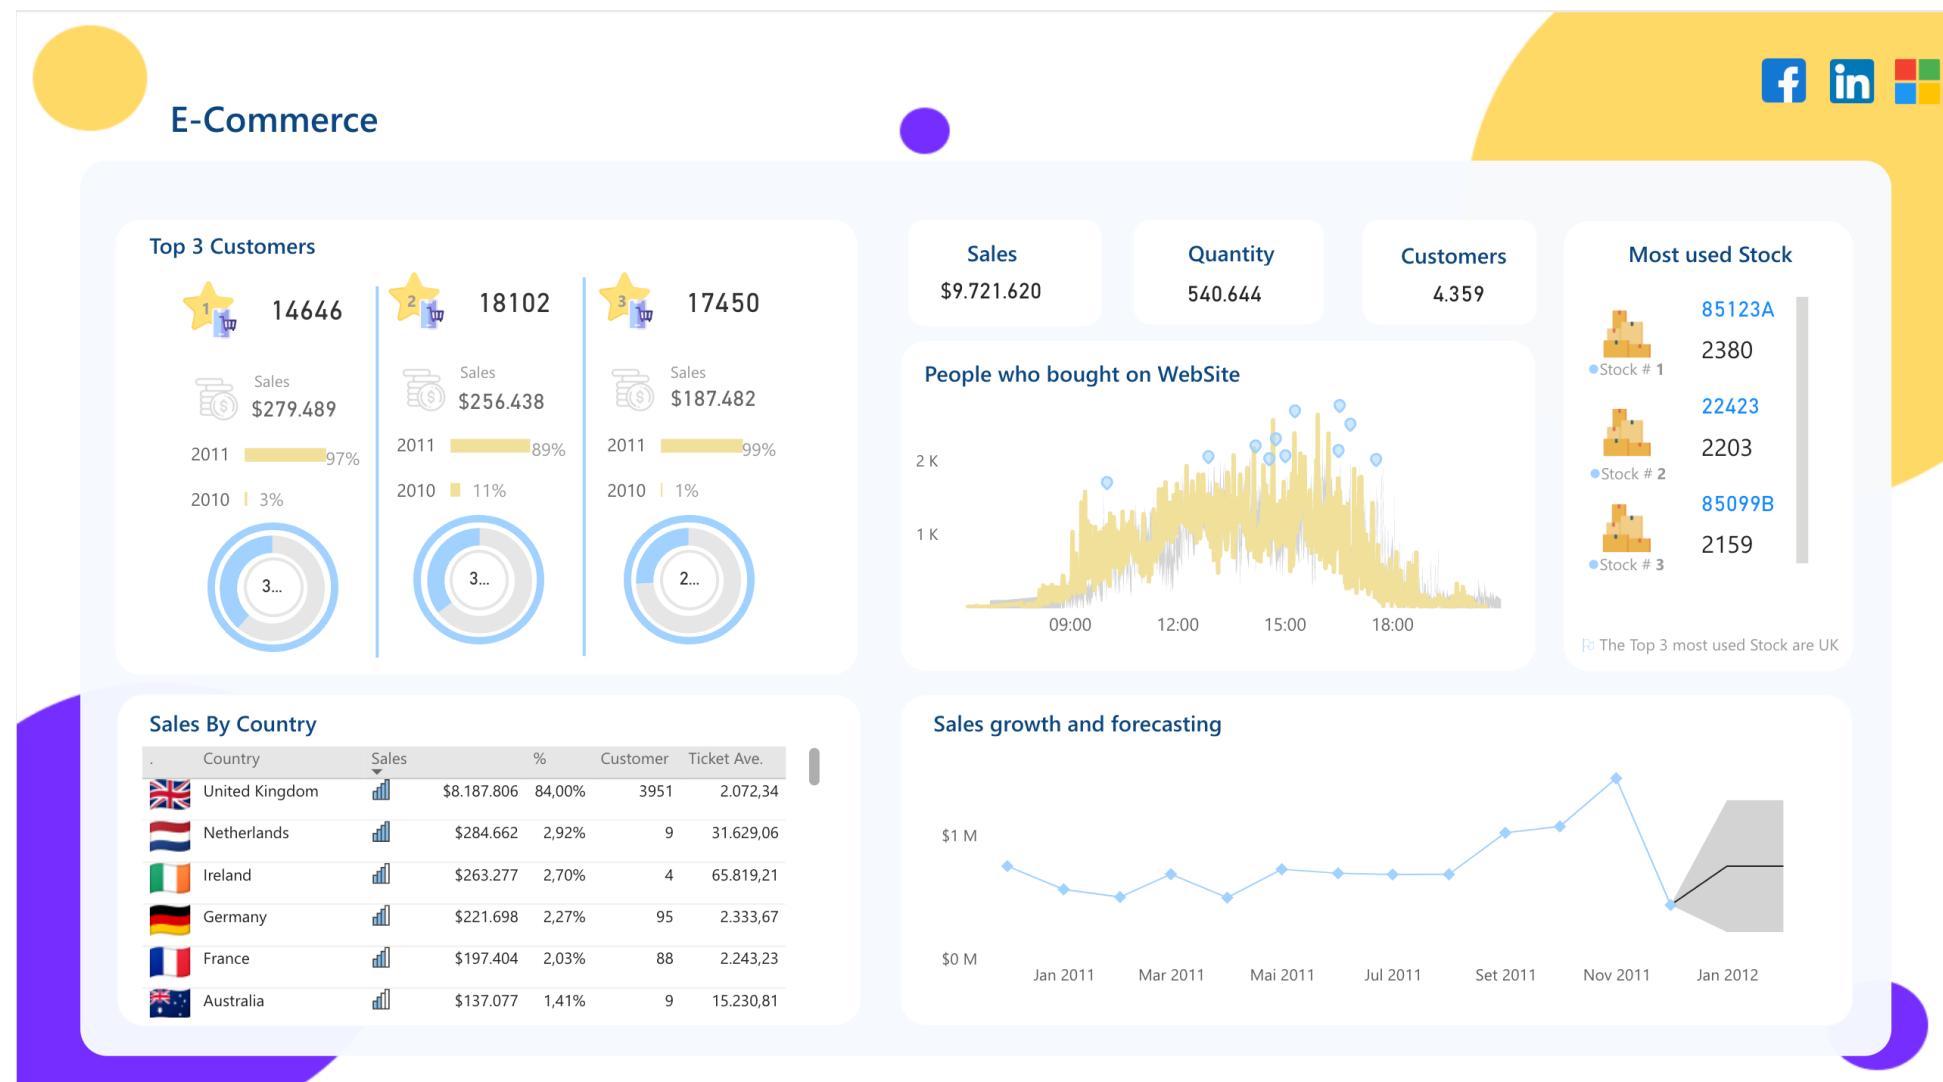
E-Commerce

Top 3 Customers

1 14646
Sales
$279.489
2011 97%
2010 3%
3...

2 18102
Sales
$256.438
2011 89%
2010 11%
3...

3 17450
Sales
$187.482
2011 99%
2010 1%
2...

Sales
$9.721.620

Quantity
540.644

Customers
4.359

Most used Stock
85123A
2380
Stock # 1
22423
2203
Stock # 2
85099B
2159
Stock # 3
The Top 3 most used Stock are UK

People who bought on WebSite
2 K
1 K
09:00 12:00 15:00 18:00

Sales By Country

| . | Country | Sales | | % | Customer | Ticket Ave. |
|---|---|---|---|---|---|---|
| | United Kingdom | | $8.187.806 | 84,00% | 3951 | 2.072,34 |
| | Netherlands | | $284.662 | 2,92% | 9 | 31.629,06 |
| | Ireland | | $263.277 | 2,70% | 4 | 65.819,21 |
| | Germany | | $221.698 | 2,27% | 95 | 2.333,67 |
| | France | | $197.404 | 2,03% | 88 | 2.243,23 |
| | Australia | | $137.077 | 1,41% | 9 | 15.230,81 |

Sales growth and forecasting
$1 M
$0 M
Jan 2011 Mar 2011 Mai 2011 Jul 2011 Set 2011 Nov 2011 Jan 2012